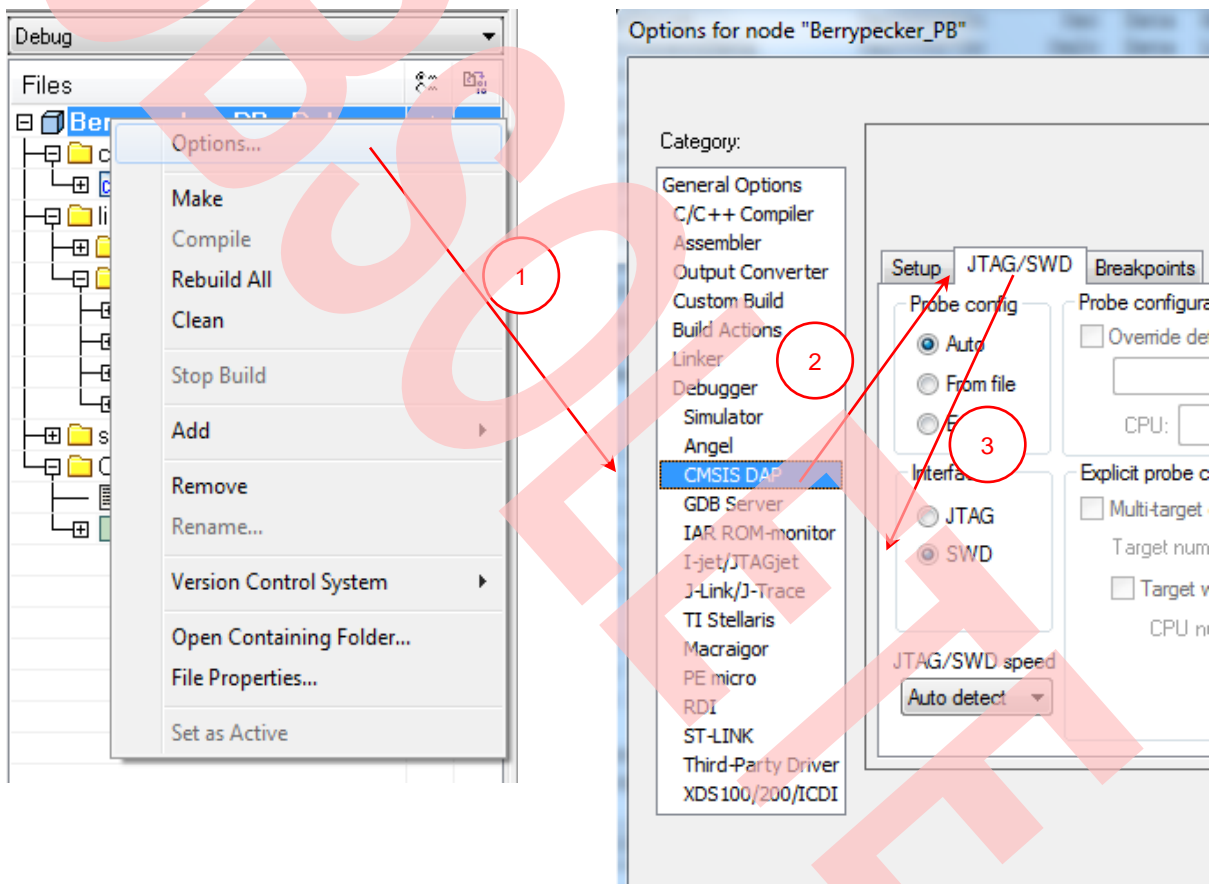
Debug

Files

Ber

Options...

Make

Compile

Rebuild All

Clean

Stop Build

Add

Remove

Rename...

Version Control System

Open Containing Folder...

File Properties...

Set as Active

1

Options for node "Berrypecker_PB"

Category:

General Options
C/C++ Compiler
Assembler
Output Converter
Custom Build
Build Actions
Linker
Debugger
Simulator
Angel
CMSIS DAP
GDB Server
IAR ROM-monitor
I-jet/JTAGjet
J-Link/J-Trace
TI Stellaris
Macraigor
PE micro
RDI
ST-LINK
Third-Party Driver
XDS100/200/ICDI

Setup | JTAG/SWD | Breakpoints

Probe config
Auto
From file
E

Interface
JTAG
SWD

JTAG/SWD speed
Auto detect

Probe configura
Override de
CPU:

Explicit probe c
Multi-target
Target num
Target w
CPU n

2

3